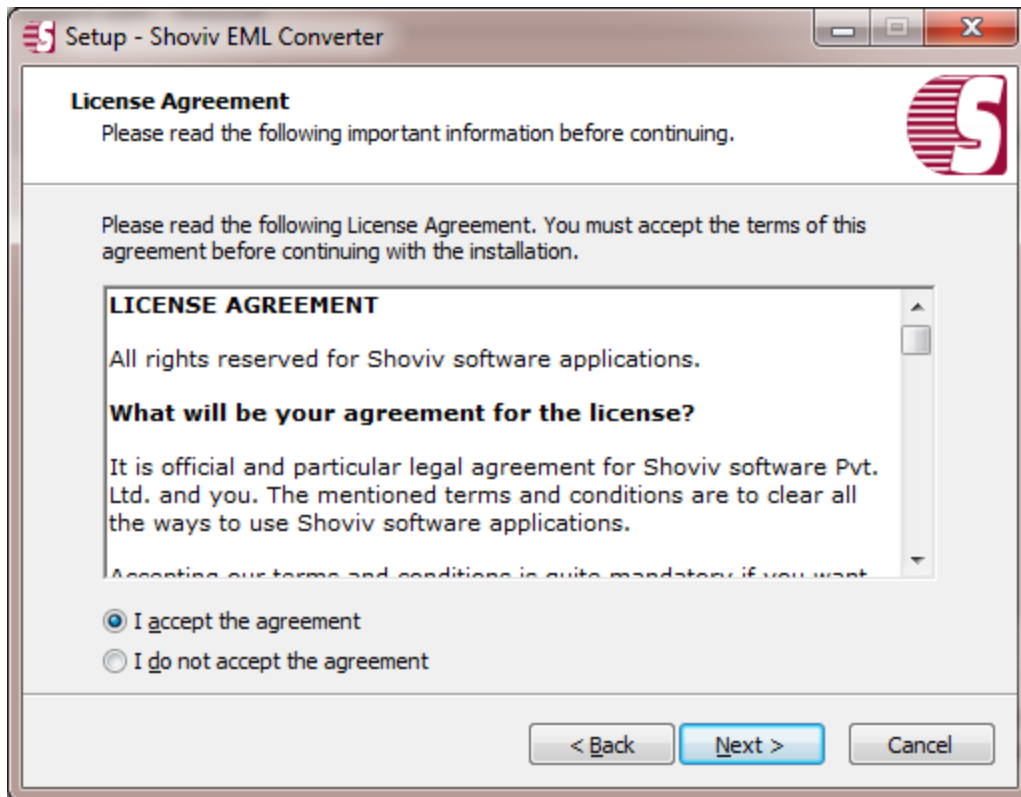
Setup - Shoviv EML Converter

License Agreement
Please read the following important information before continuing.

Please read the following License Agreement. You must accept the terms of this agreement before continuing with the installation.

LICENSE AGREEMENT

All rights reserved for Shoviv software applications.

What will be your agreement for the license?

It is official and particular legal agreement for Shoviv software Pvt. Ltd. and you. The mentioned terms and conditions are to clear all the ways to use Shoviv software applications.

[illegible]

I accept the agreement
I do not accept the agreement

< Back
Next >
Cancel